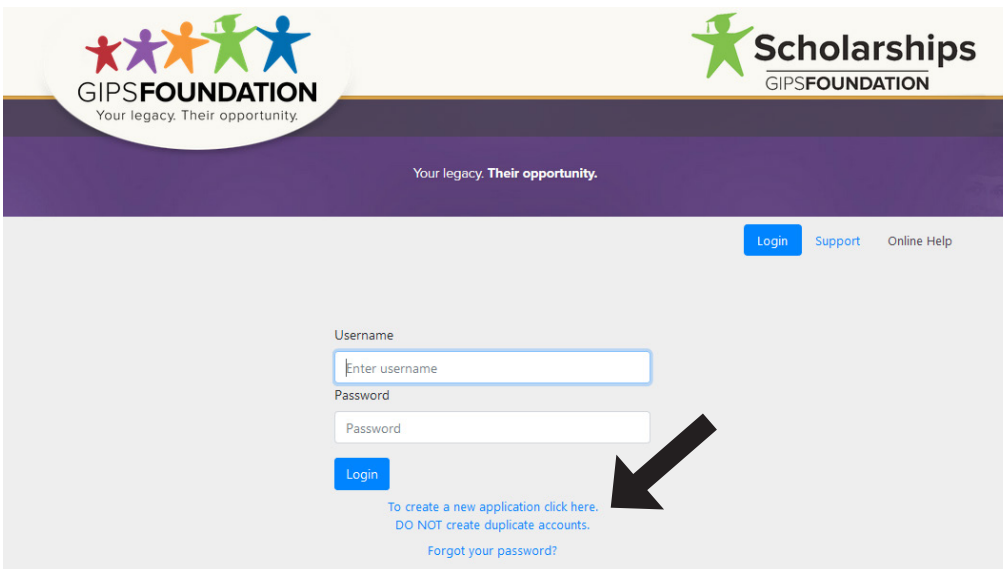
GIPSFOUNDATION
Your legacy. Their opportunity.

Scholarships
GIPSFOUNDATION

Your legacy. Their opportunity.

Login Support Online Help

Username
Enter username
Password
Password
Login
To create a new application click here.
DO NOT create duplicate accounts.
Forgot your password?